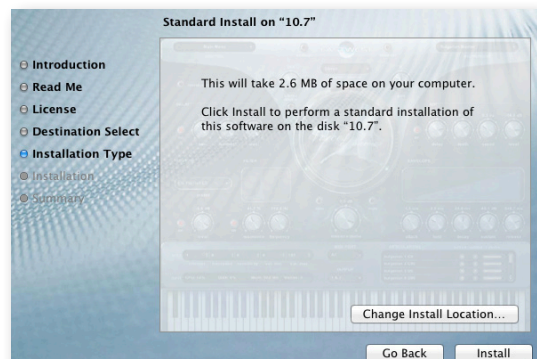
Standard Install on "10.7"

Introduction
Read Me
License
Destination Select
Installation Type
Installation
Summary

This will take 2.6 MB of space on your computer.

Click Install to perform a standard installation of this software on the disk "10.7".

Change Install Location...

Go Back
Install